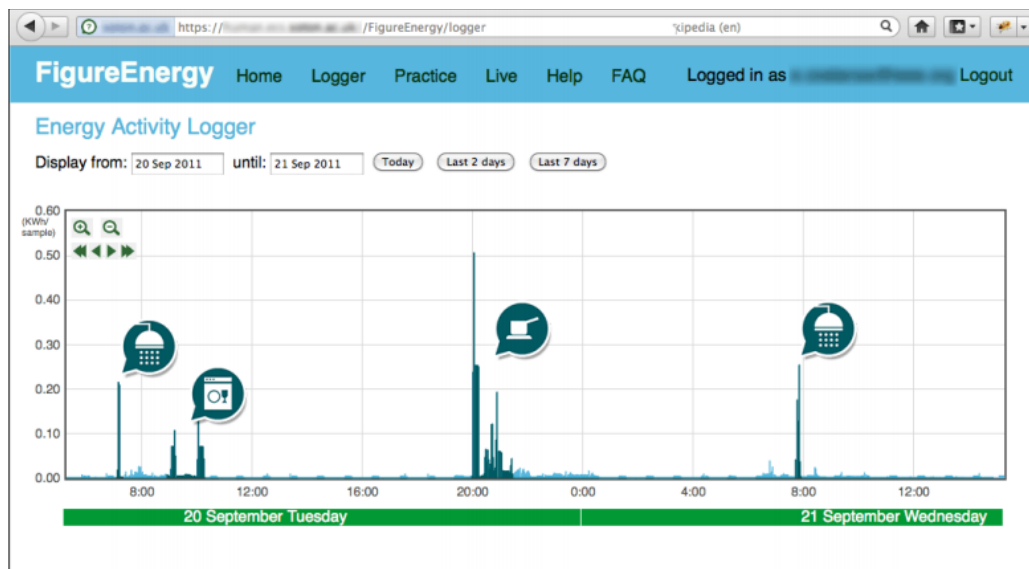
https://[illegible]/FigureEnergy/logger
'ikipedia (en)

FigureEnergy Home Logger Practice Live Help FAQ Logged in as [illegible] Logout

Energy Activity Logger

Display from: 20 Sep 2011 until: 21 Sep 2011 Today Last 2 days Last 7 days

0.60
(KWh/ sample)
0.50
0.40
0.30
0.20
0.10
0.00

8:00 12:00 16:00 20:00 0:00 4:00 8:00 12:00

20 September Tuesday
21 September Wednesday